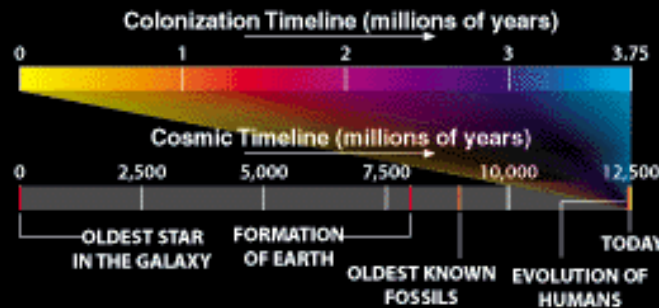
Colonization Timeline (millions of years)

0
1
2
3
3.75

Cosmic Timeline (millions of years)

0
2,500
5,000
7,500
10,000
12,500

OLDEST STAR IN THE GALAXY
FORMATION OF EARTH
OLDEST KNOWN FOSSILS
EVOLUTION OF HUMANS
TODAY